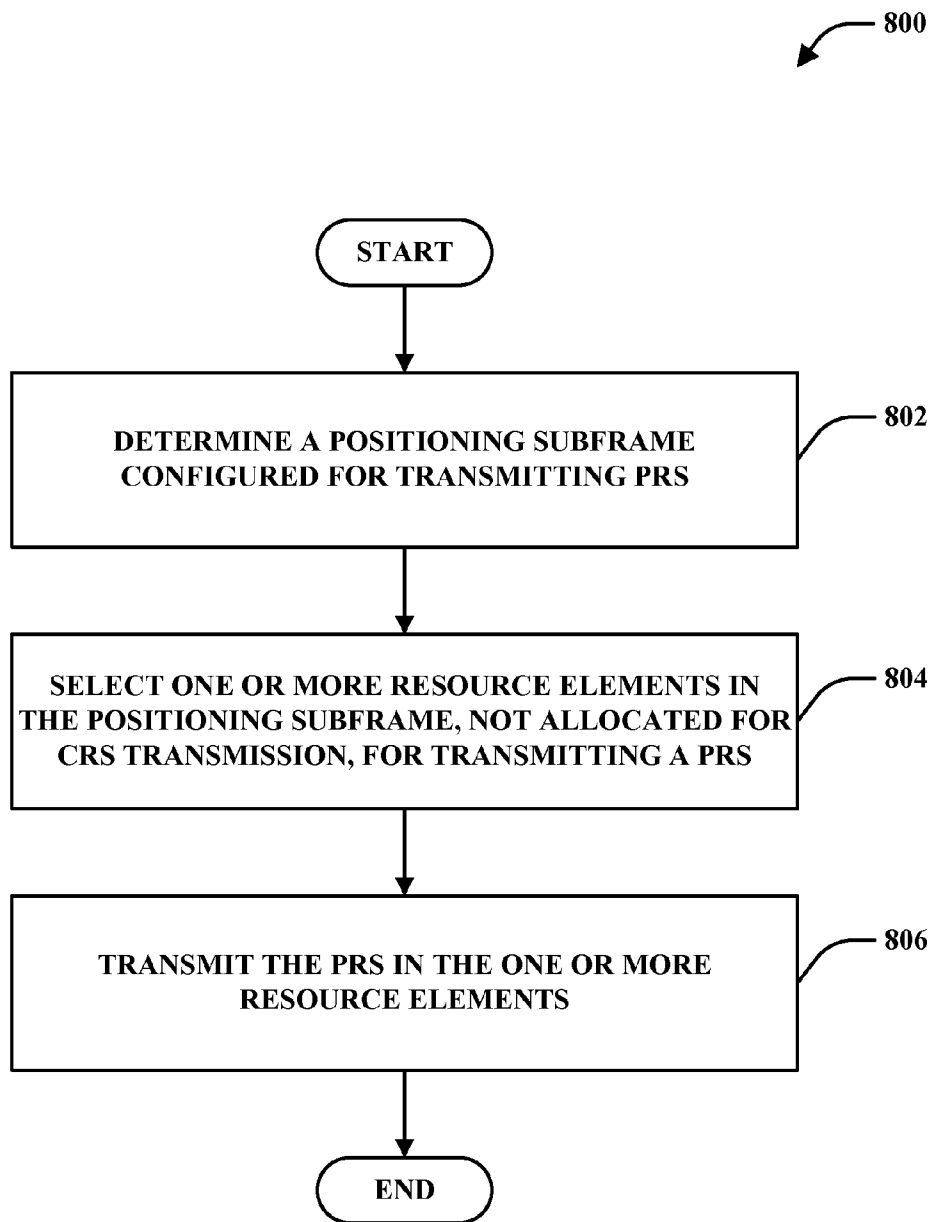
800

START

DETERMINE A POSITIONING SUBFRAME CONFIGURED FOR TRANSMITTING PRS

802

SELECT ONE OR MORE RESOURCE ELEMENTS IN THE POSITIONING SUBFRAME, NOT ALLOCATED FOR CRS TRANSMISSION, FOR TRANSMITTING A PRS

804

TRANSMIT THE PRS IN THE ONE OR MORE RESOURCE ELEMENTS

806

END